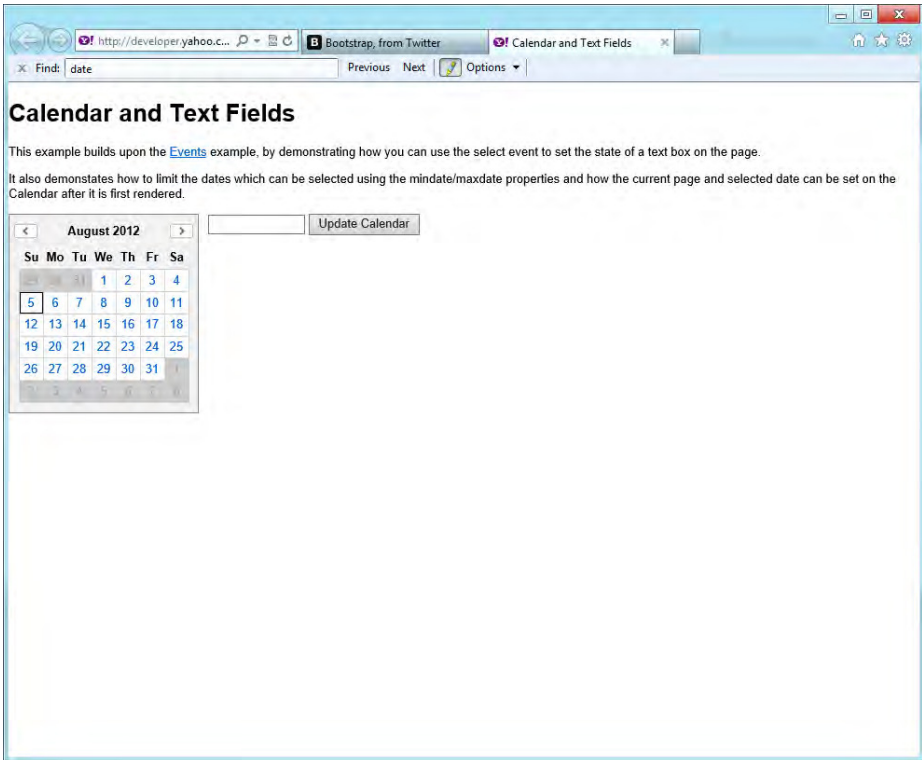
http://developer.yahoo.c...
Bootstrap, from Twitter
Calendar and Text Fields
Find: date
Previous Next Options

Calendar and Text Fields

This example builds upon the Events example, by demonstrating how you can use the select event to set the state of a text box on the page.

It also demonstrates how to limit the dates which can be selected using the mindate/maxdate properties and how the current page and selected date can be set on the Calendar after it is first rendered.

August 2012

| Su | Mo | Tu | We | Th | Fr | Sa |
|---|---|---|---|---|---|---|
| 29 | 30 | 31 | 1 | 2 | 3 | 4 |
| 5 | 6 | 7 | 8 | 9 | 10 | 11 |
| 12 | 13 | 14 | 15 | 16 | 17 | 18 |
| 19 | 20 | 21 | 22 | 23 | 24 | 25 |
| 26 | 27 | 28 | 29 | 30 | 31 | 1 |
| 2 | 3 | 4 | 5 | 6 | 7 | 8 |

Update Calendar